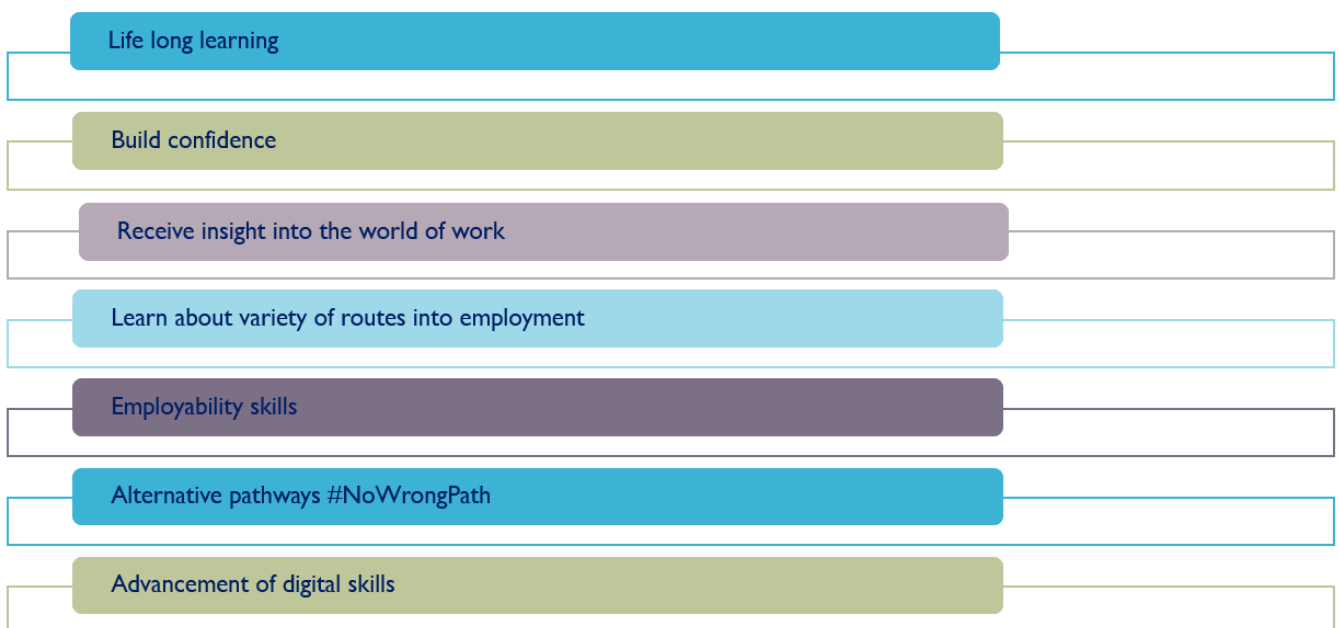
Life long learning

Build confidence

Receive insight into the world of work

Learn about variety of routes into employment

Employability skills

Alternative pathways #NoWrongPath

Advancement of digital skills